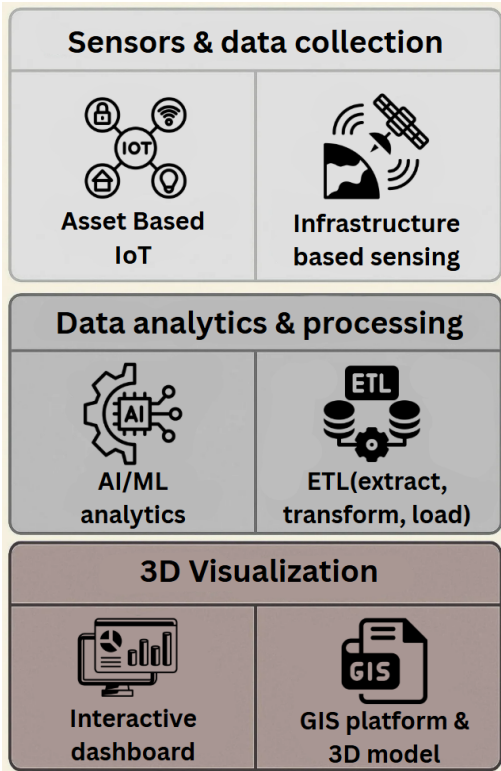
Sensors & data collection

IOT

Asset Based IoT

Infrastructure based sensing

Data analytics & processing

AI

AI/ML analytics

ETL

ETL(extract, transform, load)

3D Visualization

Interactive dashboard

GIS

GIS platform & 3D model